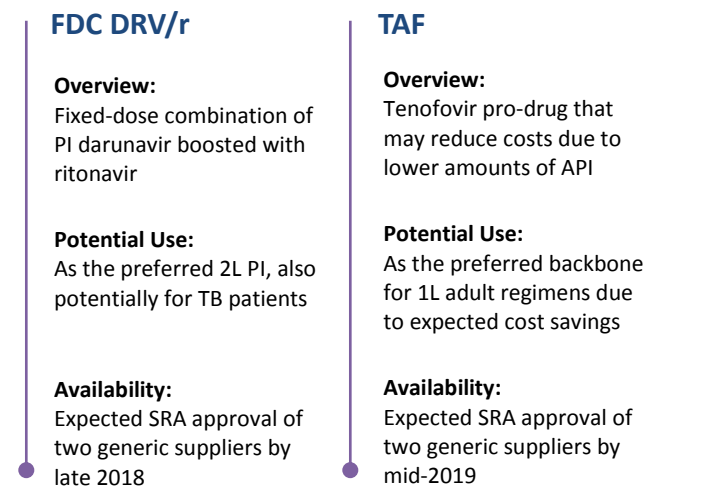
FDC DRV/r

Overview:
Fixed-dose combination of PI darunavir boosted with ritonavir

Potential Use:
As the preferred 2L PI, also potentially for TB patients

Availability:
Expected SRA approval of two generic suppliers by late 2018

TAF

Overview:
Tenofovir pro-drug that may reduce costs due to lower amounts of API

Potential Use:
As the preferred backbone for 1L adult regimens due to expected cost savings

Availability:
Expected SRA approval of two generic suppliers by mid-2019